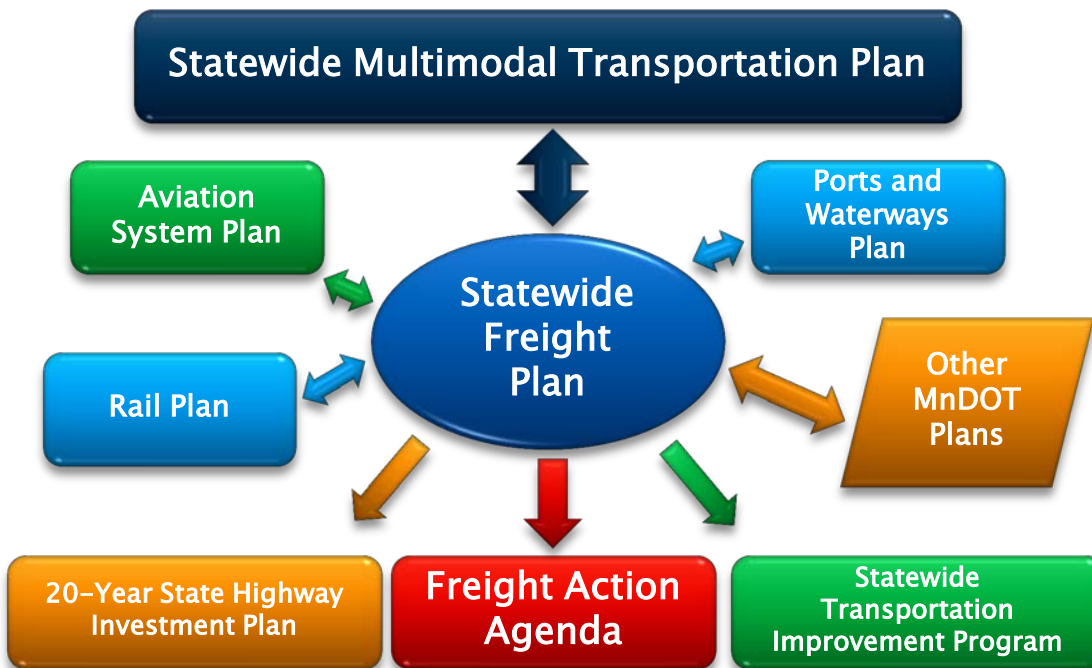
Statewide Multimodal Transportation Plan

Aviation System Plan

Ports and Waterways Plan

Statewide Freight Plan

Rail Plan

Other MnDOT Plans

20-Year State Highway Investment Plan

Freight Action Agenda

Statewide Transportation Improvement Program